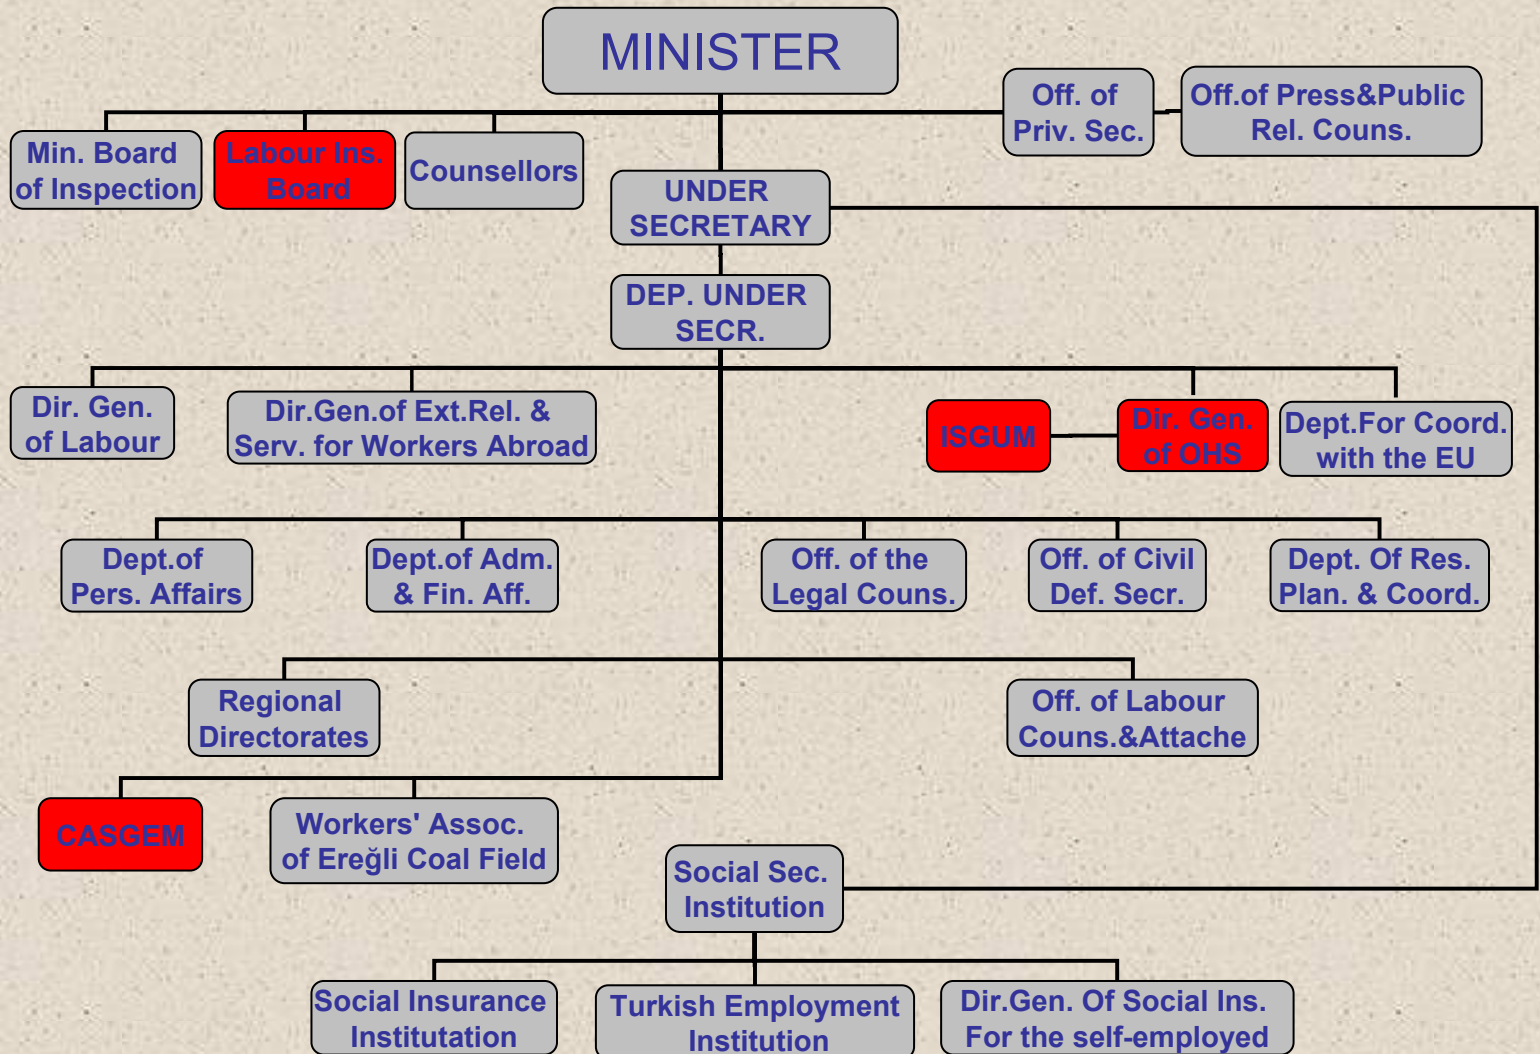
MINISTER

Off. of Priv. Sec.

Off.of Press&Public Rel. Couns.

Min. Board of Inspection

Labour Ins. Board

Counsellors

UNDER SECRETARY

DEP. UNDER SECR.

Dir. Gen. of Labour

Dir.Gen.of Ext.Rel. & Serv. for Workers Abroad

ISGUM

Dir. Gen. of OHS

Dept.For Coord. with the EU

Dept.of Pers. Affairs

Dept.of Adm. & Fin. Aff.

Off. of the Legal Couns.

Off. of Civil Def. Secr.

Dept. Of Res. Plan. & Coord.

Regional Directorates

Off. of Labour Couns.&Attache

CASGEM

Workers' Assoc. of Ereğli Coal Field

Social Sec. Institution

Social Insurance Institutation

Turkish Employment Institution

Dir.Gen. Of Social Ins. For the self-employed